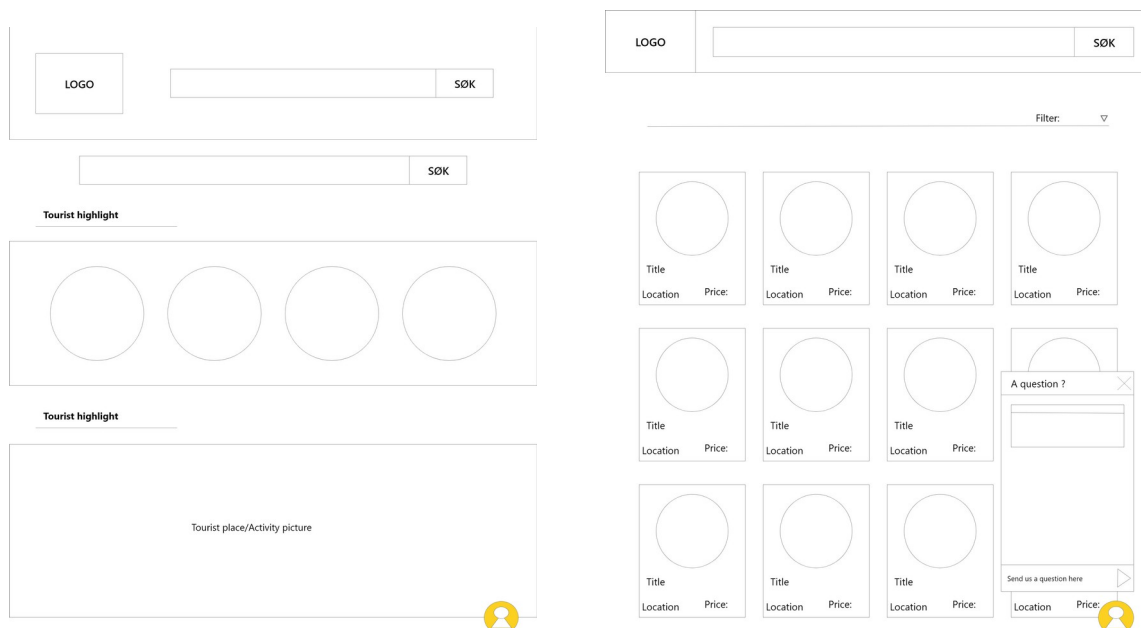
LOGO

SØK

SØK

Tourist highlight

Tourist highlight

Tourist place/Activity picture

LOGO

SØK

Filter:

Title
Location Price:

Title
Location Price:

Title
Location Price:

Title
Location Price:

Title
Location Price:

Title
Location Price:

Title
Location Price:

A question ?

Title
Location Price:

Title
Location Price:

Title
Location Price:

Send us a question here

Location Price: